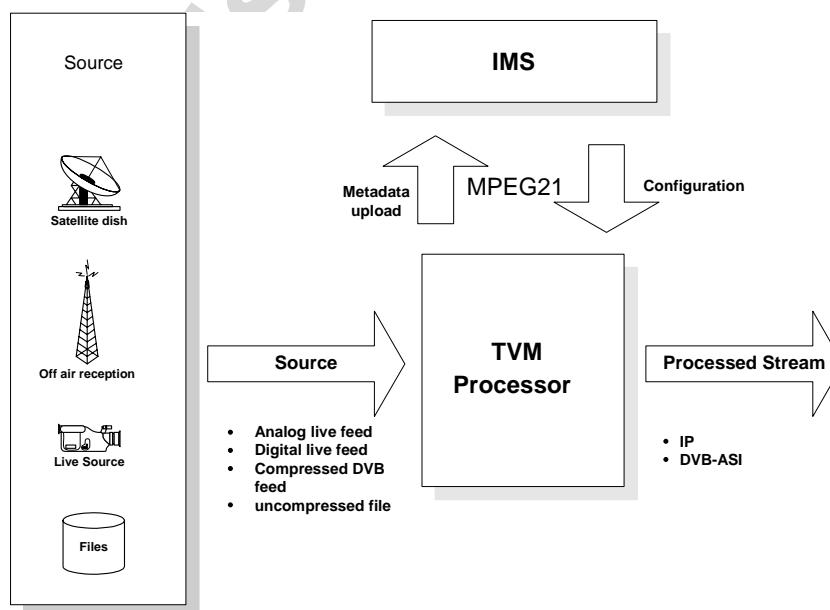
Source

Satellite dish

Off air reception

Live Source

Files

IMS

Metadata upload

MPEG21

Configuration

Source

TVM Processor

Processed Stream

- Analog live feed
- Digital live feed
- Compressed DVB feed
- uncompressed file

- IP
- DVB-ASI